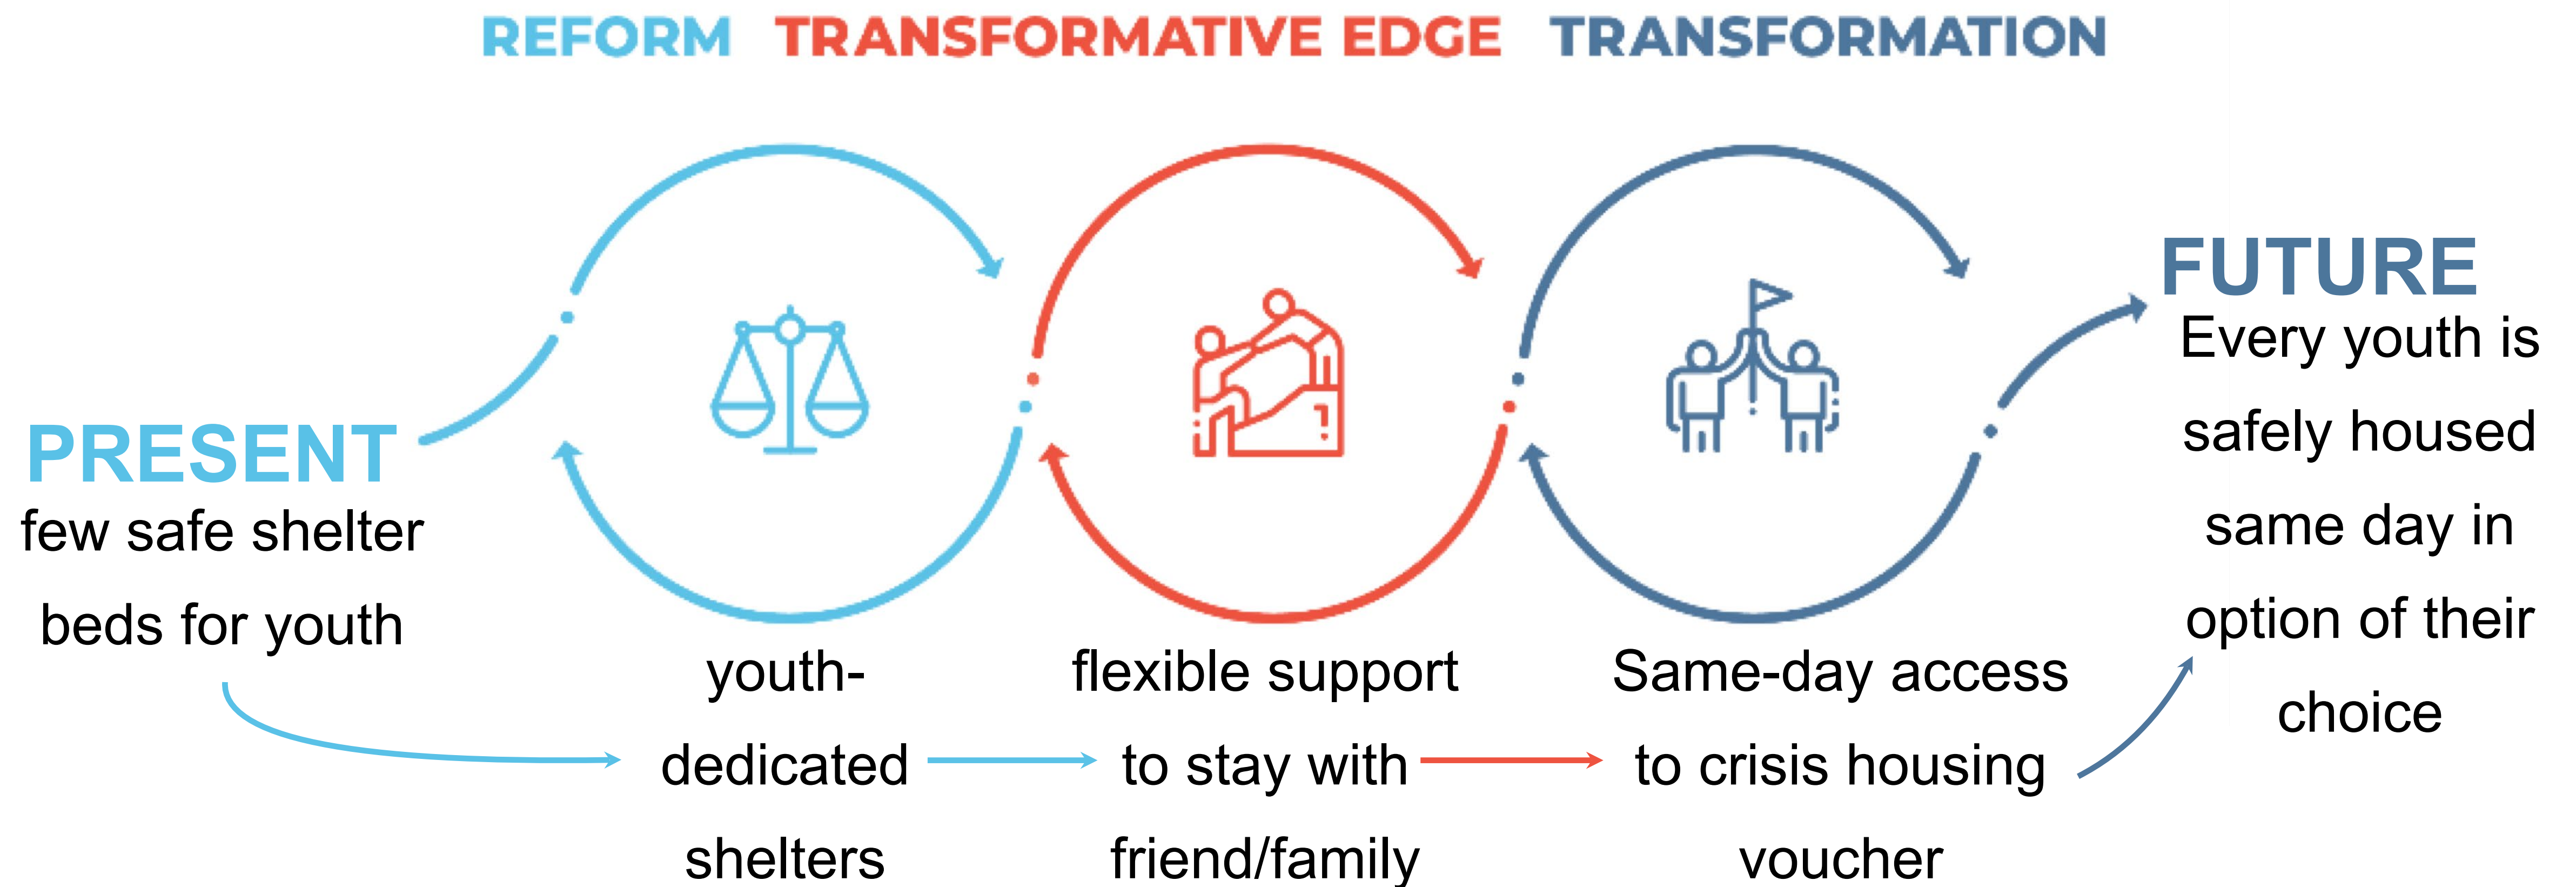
REFORM TRANSFORMATIVE EDGE TRANSFORMATION

PRESENT
few safe shelter beds for youth

youth-dedicated shelters

flexible support to stay with friend/family

Same-day access to crisis housing voucher

FUTURE
Every youth is safely housed same day in option of their choice